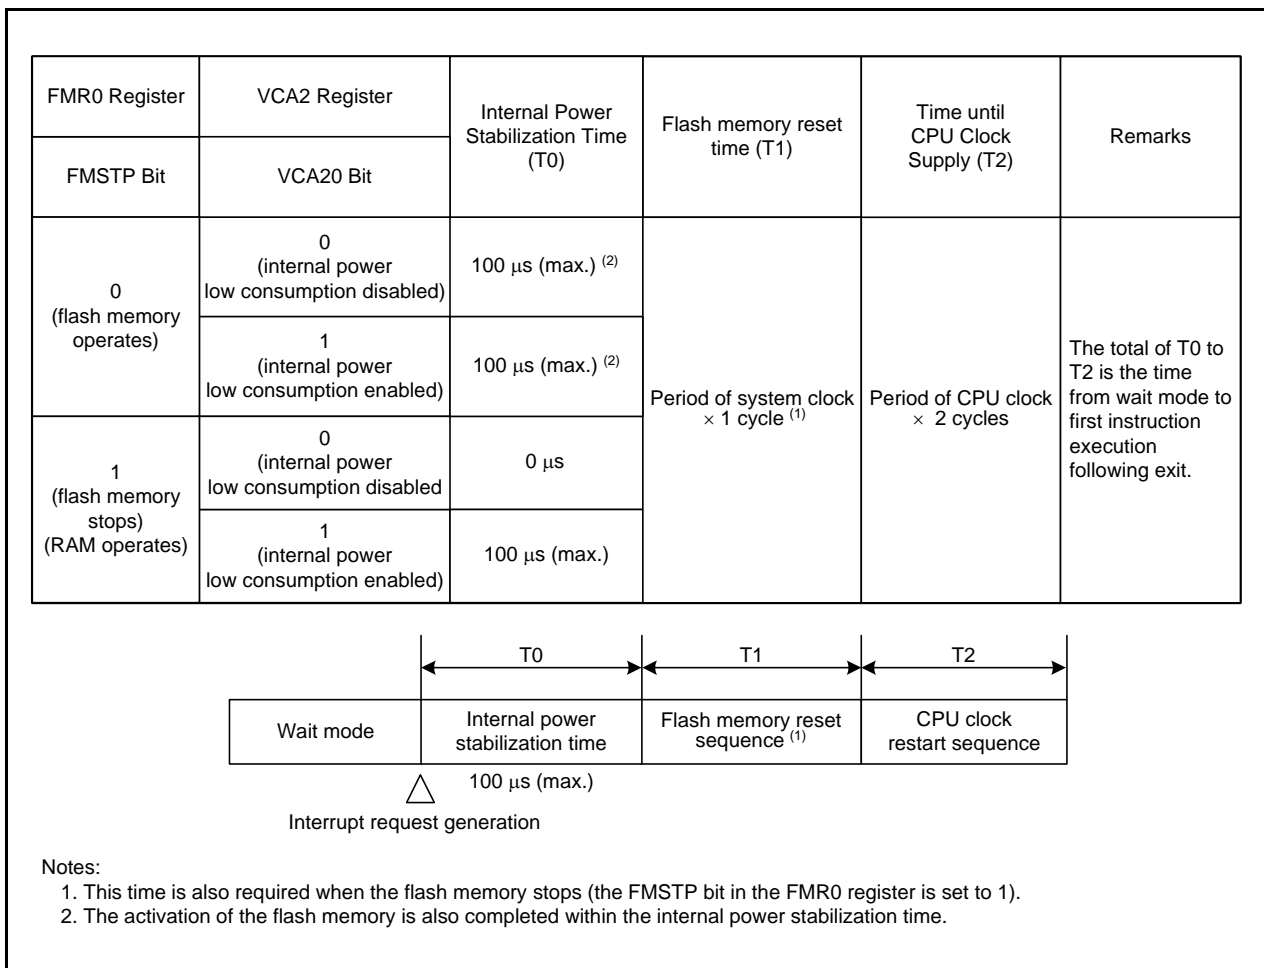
| FMR0 Register<br>FMSTP Bit | VCA2 Register<br>VCA20 Bit | Internal Power Stabilization Time (T0) | Flash memory reset time (T1) | Time until CPU Clock Supply (T2) | Remarks |
|---|---|---|---|---|---|
| 0 (flash memory operates) | 0 (internal power low consumption disabled) | 100 μs (max.) $^{(2)}$ | Period of system clock × 1 cycle $^{(1)}$ | Period of CPU clock × 2 cycles | The total of T0 to T2 is the time from wait mode to first instruction execution following exit. |
| | 1 (internal power low consumption enabled) | 100 μs (max.) $^{(2)}$ | | | |
| 1 (flash memory stops) (RAM operates) | 0 (internal power low consumption disabled | 0 μs | | | |
| | 1 (internal power low consumption enabled) | 100 μs (max.) | | | |

T0
T1
T2

Wait mode
Internal power stabilization time
Flash memory reset sequence $^{(1)}$
CPU clock restart sequence

100 μs (max.)

Interrupt request generation

Notes:
1. This time is also required when the flash memory stops (the FMSTP bit in the FMR0 register is set to 1).
2. The activation of the flash memory is also completed within the internal power stabilization time.